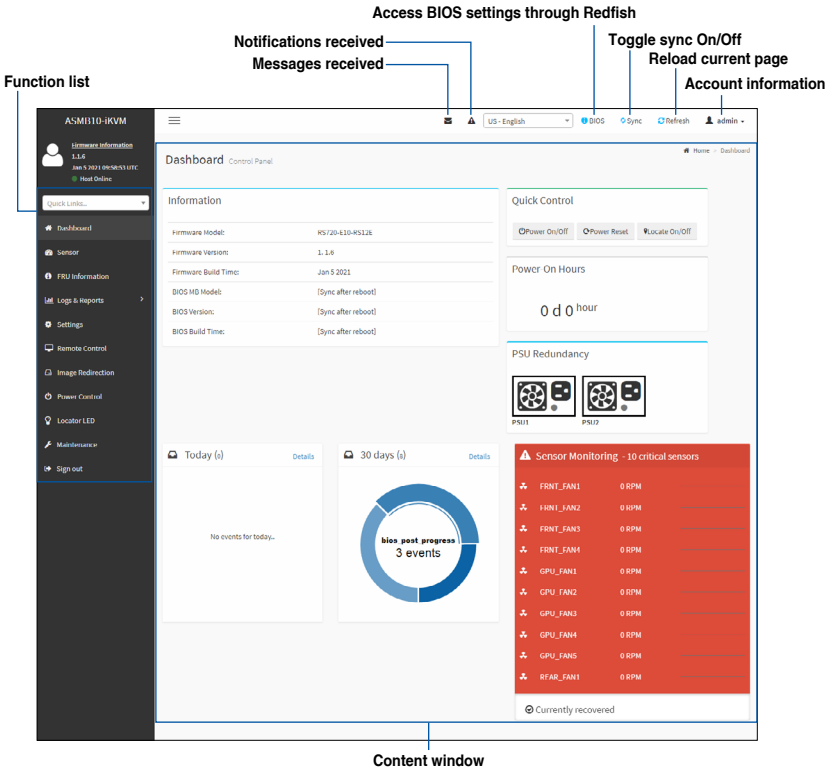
Access BIOS settings through Redfish

Notifications received

Toggle sync On/Off

Messages received

Reload current page

Function list

Account information

ASMB10-iKVM

US - English

BIOS

Sync

Refresh

admin

Firmware Information

1.1.6

Jan 5 2021 09:58:53 UTC

Host Online

Quick Links...

Dashboard

Sensor

FRU Information

Logs & Reports

Settings

Remote Control

Image Redirection

Power Control

Locator LED

Maintenance

Sign out

Dashboard Control Panel

Home > Dashboard

Information

| | |
|---|---|
| Firmware Model: | RS720-E10-RS12E |
| Firmware Version: | 1.1.6 |
| Firmware Build Time: | Jan 5 2021 |
| BIOS MB Model: | [Sync after reboot] |
| BIOS Version: | [Sync after reboot] |
| BIOS Build Time: | [Sync after reboot] |

Quick Control

Power On/Off

Power Reset

Locate On/Off

Power On Hours

0 d 0 hour

PSU Redundancy

PSU1

PSU2

Today (0)

Details

No events for today...

30 days (3)

Details

bios_post_progress

3 events

Sensor Monitoring - 10 critical sensors

| | |
|---|---|
| FRNT_FAN1 | 0 RPM |
| FRNT_FAN2 | 0 RPM |
| FRNT_FAN3 | 0 RPM |
| FRNT_FAN4 | 0 RPM |
| GPU_FAN1 | 0 RPM |
| GPU_FAN2 | 0 RPM |
| GPU_FAN3 | 0 RPM |
| GPU_FAN4 | 0 RPM |
| GPU_FAN5 | 0 RPM |
| REAR_FAN1 | 0 RPM |

Currently recovered

Content window